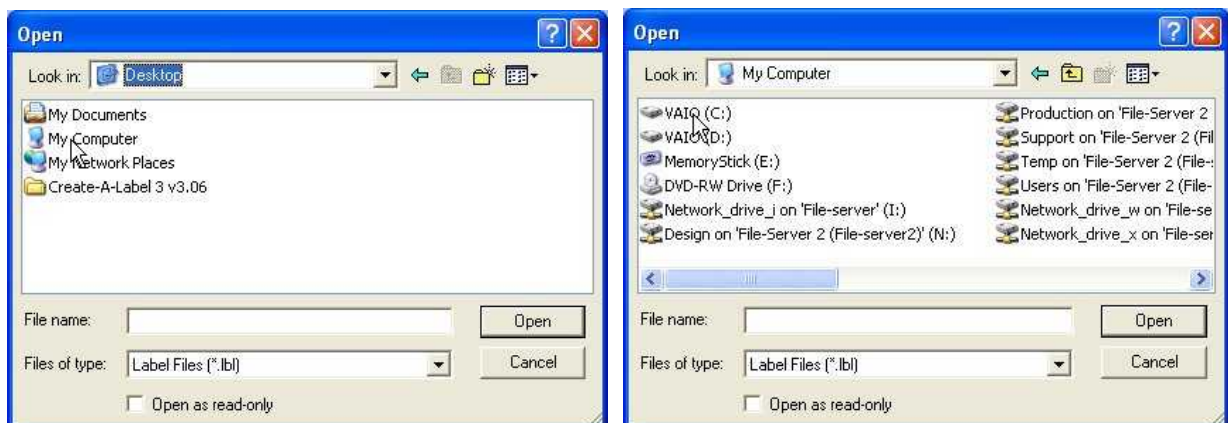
Open

Look in: Desktop

My Documents
My Computer
My Network Places
Create-A-Label 3 v3.06

File name:
Open
Files of type: Label Files (*.lbl)
Cancel
Open as read-only

Open

Look in: My Computer

VAIO (C:)
VAIO (D:)
MemoryStick (E:)
DVD-RW Drive (F:)
Network_drive_i on 'File-server' (I:)
Design on 'File-Server 2 (File-server2)' (N:)
Production on 'File-Server 2
Support on 'File-Server 2 (Fil
Temp on 'File-Server 2 (File-
Users on 'File-Server 2 (File-
Network_drive_w on 'File-se
Network_drive_x on 'File-ser

File name:
Open
Files of type: Label Files (*.lbl)
Cancel
Open as read-only